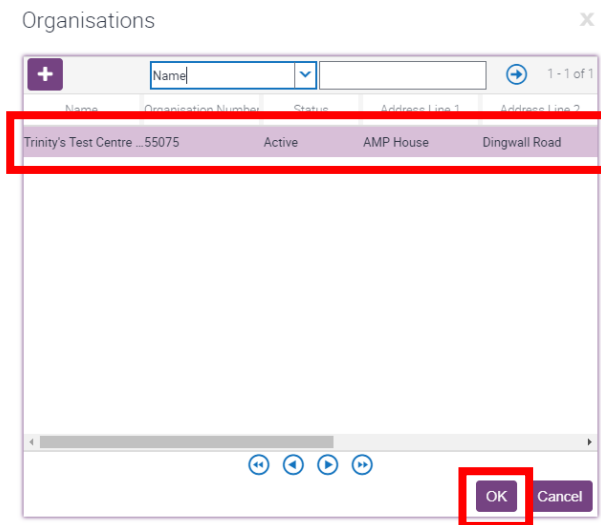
Organisations

X

+

Name

1 - 1 of 1

| Name | Organisation Number | Status | Address Line 1 | Address Line 2 |
|---|---|---|---|---|
| Trinity's Test Centre ... | 55075 | Active | AMP House | Dingwall Road |

OK

Cancel